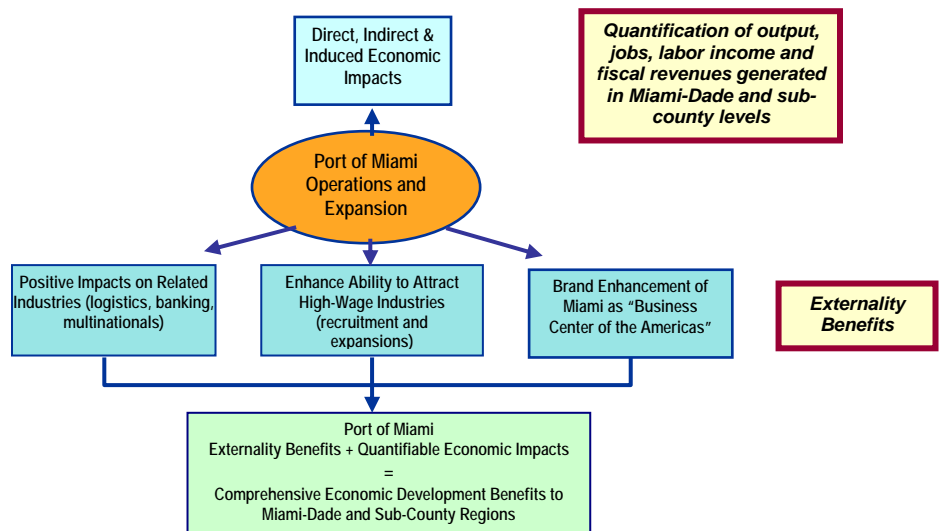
Direct, Indirect & Induced Economic Impacts

Quantification of output, jobs, labor income and fiscal revenues generated in Miami-Dade and sub-county levels

Port of Miami Operations and Expansion

Positive Impacts on Related Industries (logistics, banking, multinationals)

Enhance Ability to Attract High-Wage Industries (recruitment and expansions)

Brand Enhancement of Miami as "Business Center of the Americas"

Externality Benefits

Port of Miami
Externality Benefits + Quantifiable Economic Impacts
=
Comprehensive Economic Development Benefits to Miami-Dade and Sub-County Regions